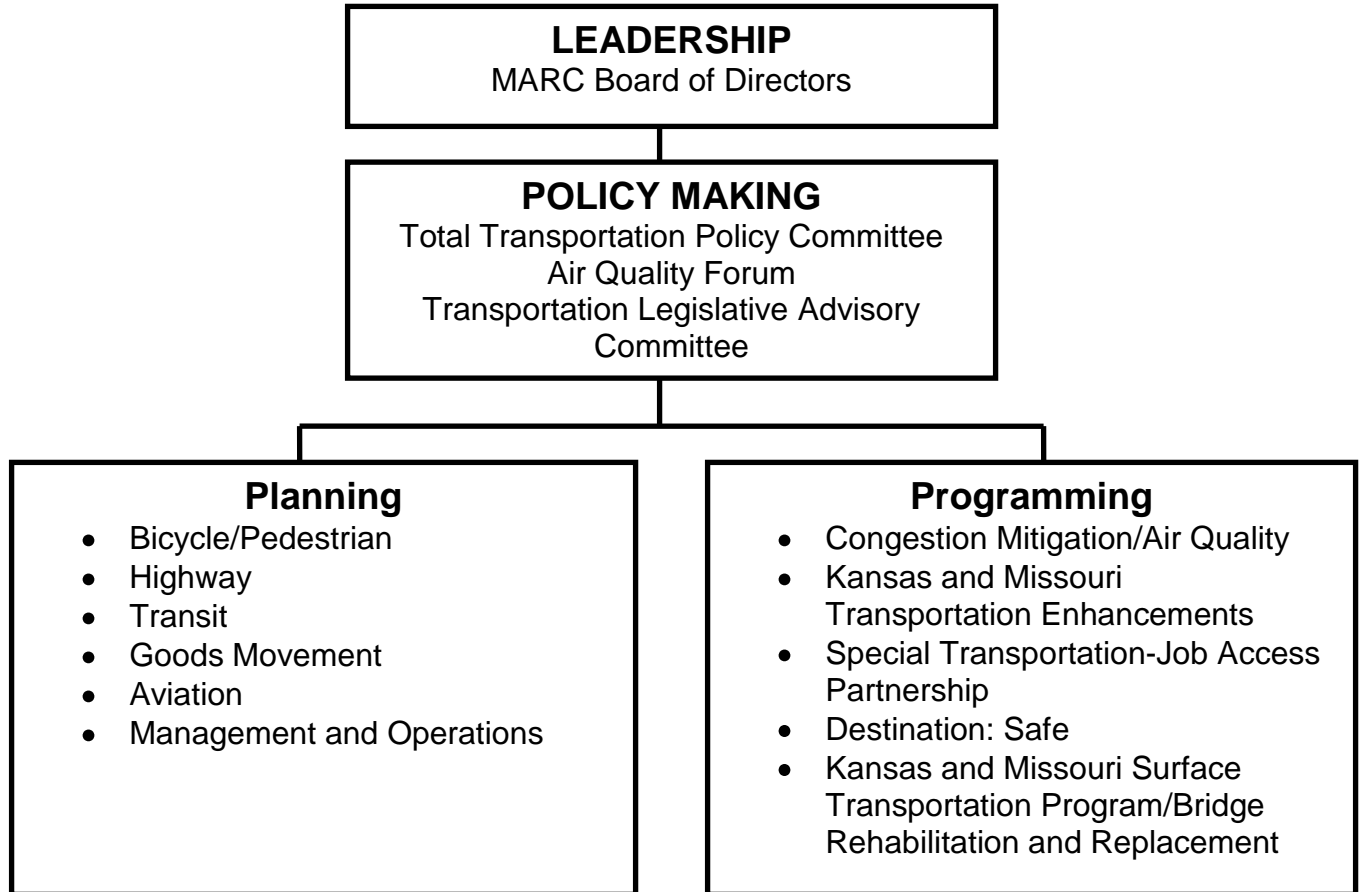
LEADERSHIP
MARC Board of Directors

POLICY MAKING
Total Transportation Policy Committee
Air Quality Forum
Transportation Legislative Advisory Committee

Planning
- Bicycle/Pedestrian
- Highway
- Transit
- Goods Movement
- Aviation
- Management and Operations

Programming
- Congestion Mitigation/Air Quality
- Kansas and Missouri Transportation Enhancements
- Special Transportation-Job Access Partnership
- Destination: Safe
- Kansas and Missouri Surface Transportation Program/Bridge Rehabilitation and Replacement